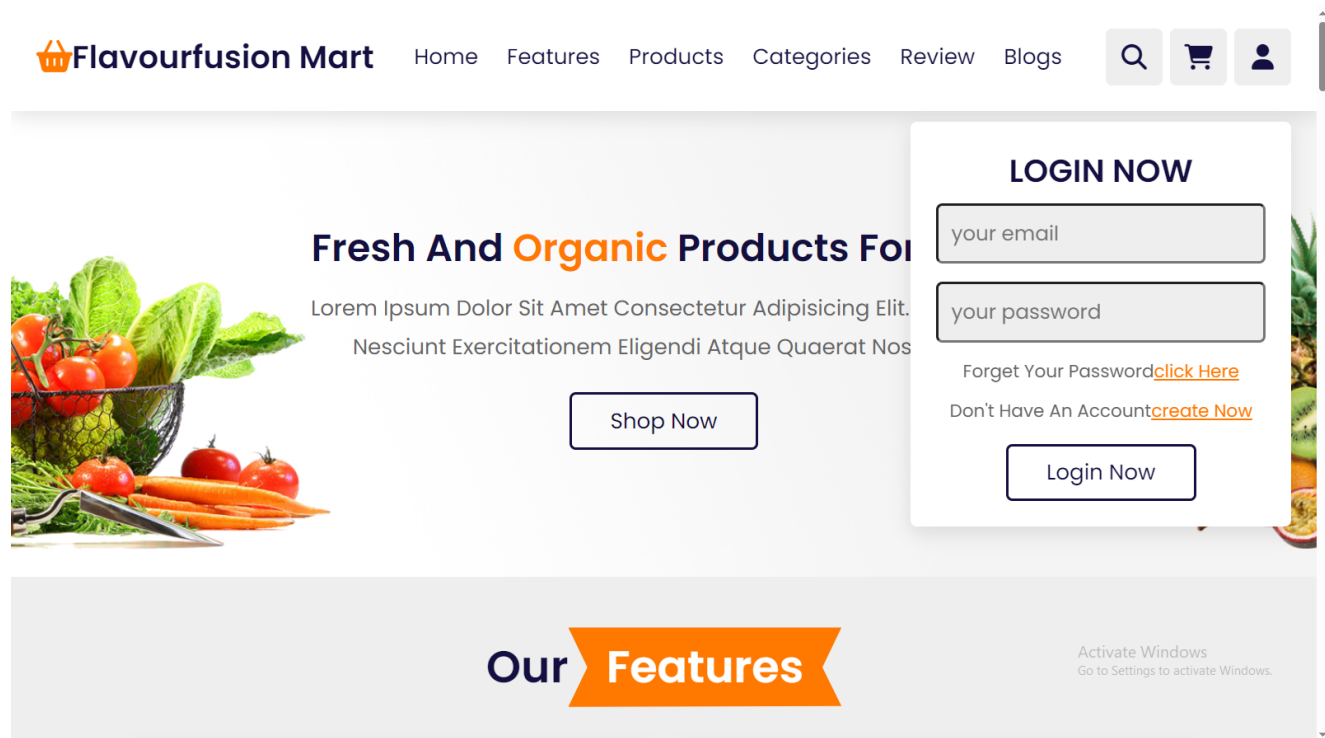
Flavourfusion Mart

Home Features Products Categories Review Blogs

Fresh And Organic Products For

Lorem Ipsum Dolor Sit Amet Consectetur Adipisicing Elit. Nesciunt Exercitationem Eligendi Atque Quaerat Nos

Shop Now

LOGIN NOW

your email

your password

Forget Your Passwordclick Here

Don't Have An Accountcreate Now

Login Now

Our Features

Activate Windows
Go to Settings to activate Windows.